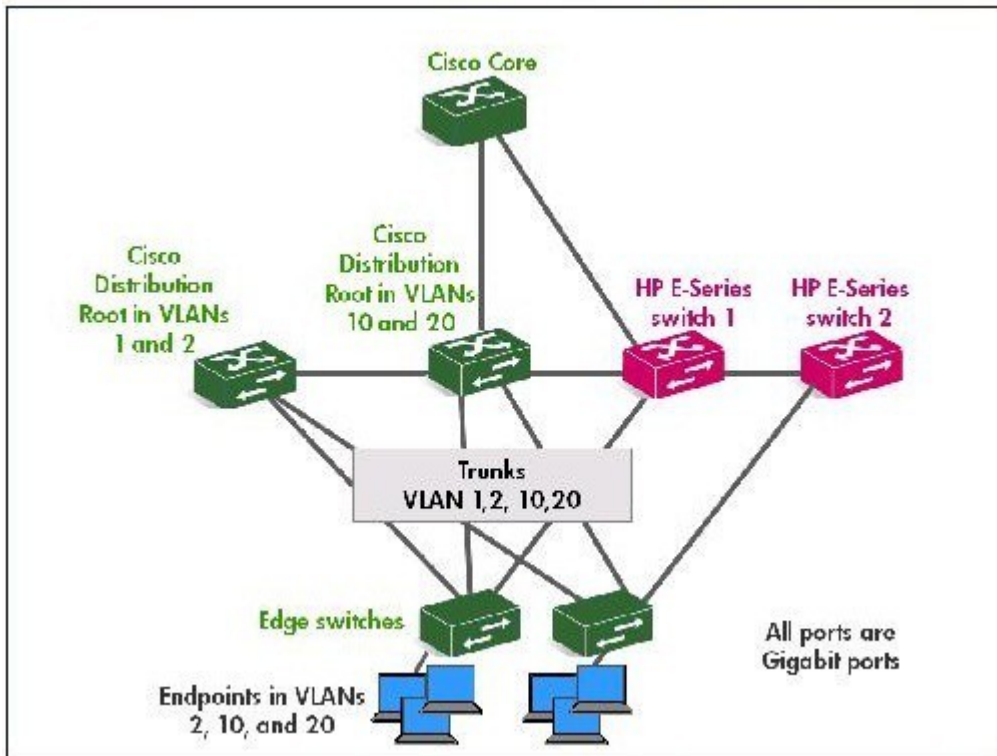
Cisco Core

Cisco Distribution Root in VLANs 1 and 2

Cisco Distribution Root in VLANs 10 and 20

HP E-Series switch 1

HP E-Series switch 2

Trunks
VLAN 1,2, 10,20

Edge switches

All ports are Gigabit ports

Endpoints in VLANs 2, 10, and 20